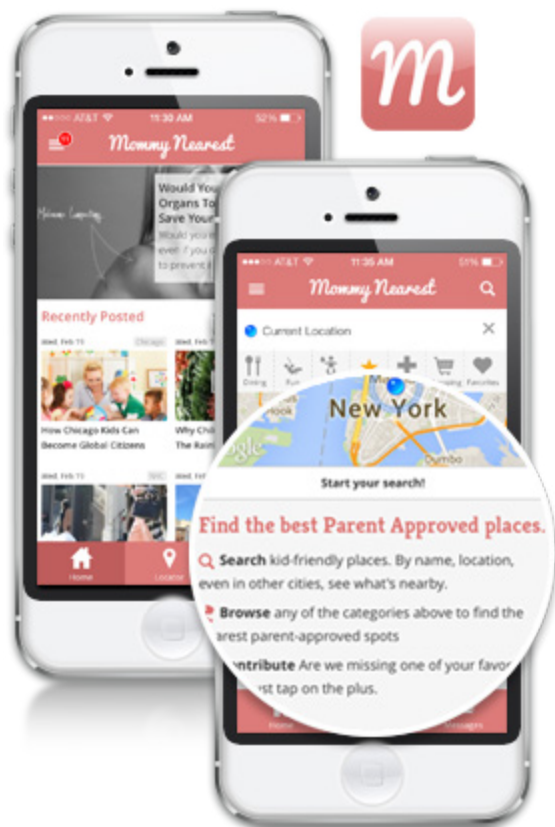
m

AT&T 11:30 AM 52%

Mommy Nearest

Would You Organs To Save Your

Recently Posted

Wed, Feb 11 Chicago

How Chicago Kids Can Become Global Citizens

Wed, Feb 11

Why Chi The Rai

Home Location

AT&T 11:35 AM 51%

Mommy Nearest

Current Location

Dining Fun Favorites

New York

Dumbo

Start your search!

Find the best Parent Approved places.

Search kid-friendly places. By name, location, even in other cities, see what's nearby.

Browse any of the categories above to find the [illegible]arest parent-approved spots

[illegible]ntribute Are we missing one of your favo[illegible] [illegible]st tap on the plus.

Home Messages